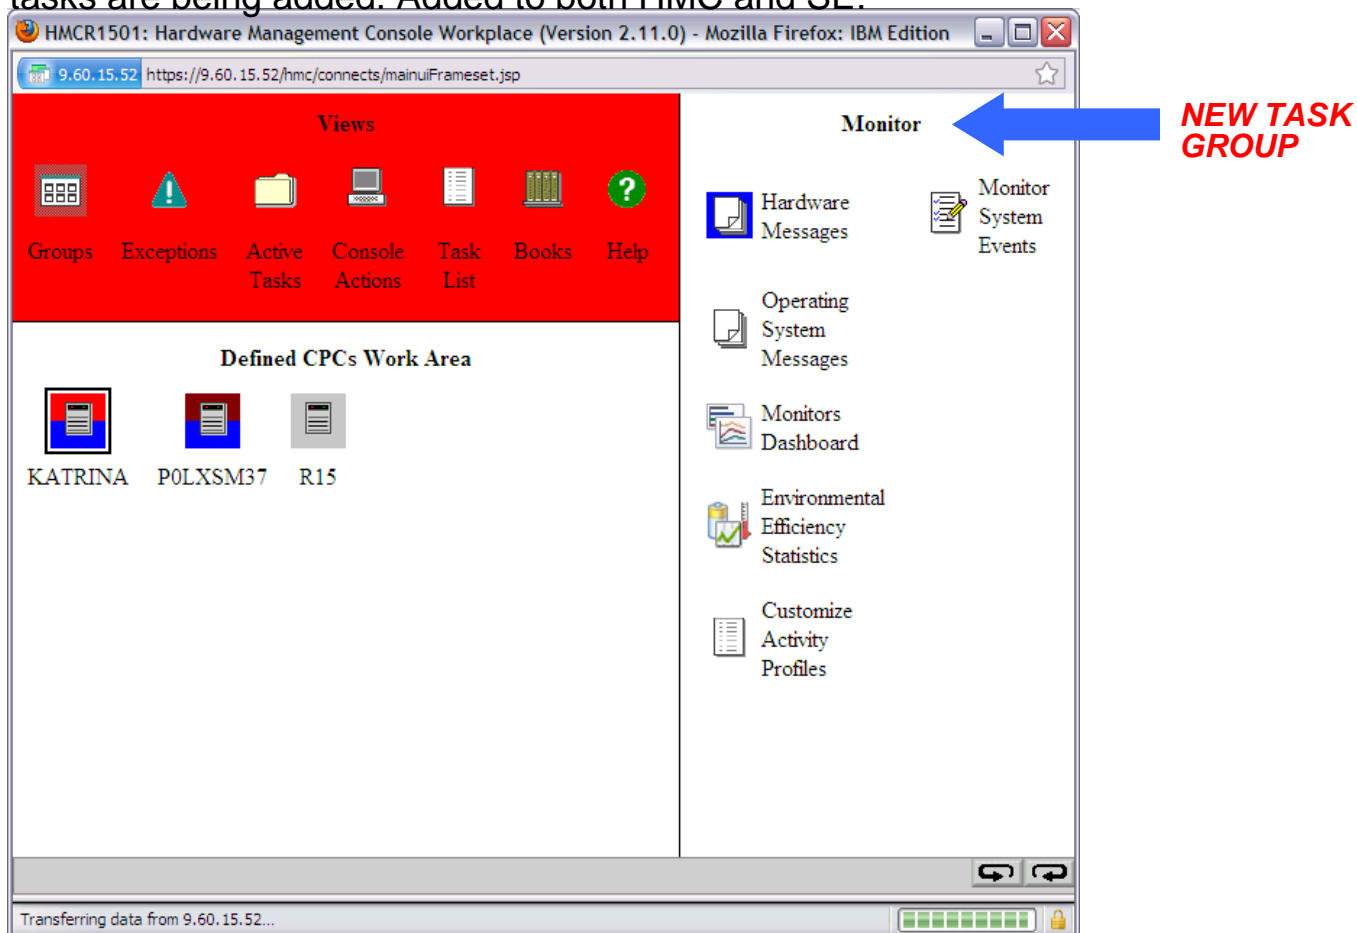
tasks are being added. Added to both HMC and SE.

HMCR1501: Hardware Management Console Workplace (Version 2.11.0) - Mozilla Firefox: IBM Edition

9.60.15.52 https://9.60.15.52/hmc/connects/mainuiFrameset.jsp

Views

Groups Exceptions Active Tasks Console Actions Task List Books Help

Defined CPCs Work Area

KATRINA P0LXSM37 R15

Monitor

NEW TASK GROUP

Hardware Messages

Monitor System Events

Operating System Messages

Monitors Dashboard

Environmental Efficiency Statistics

Customize Activity Profiles

Transferring data from 9.60.15.52...